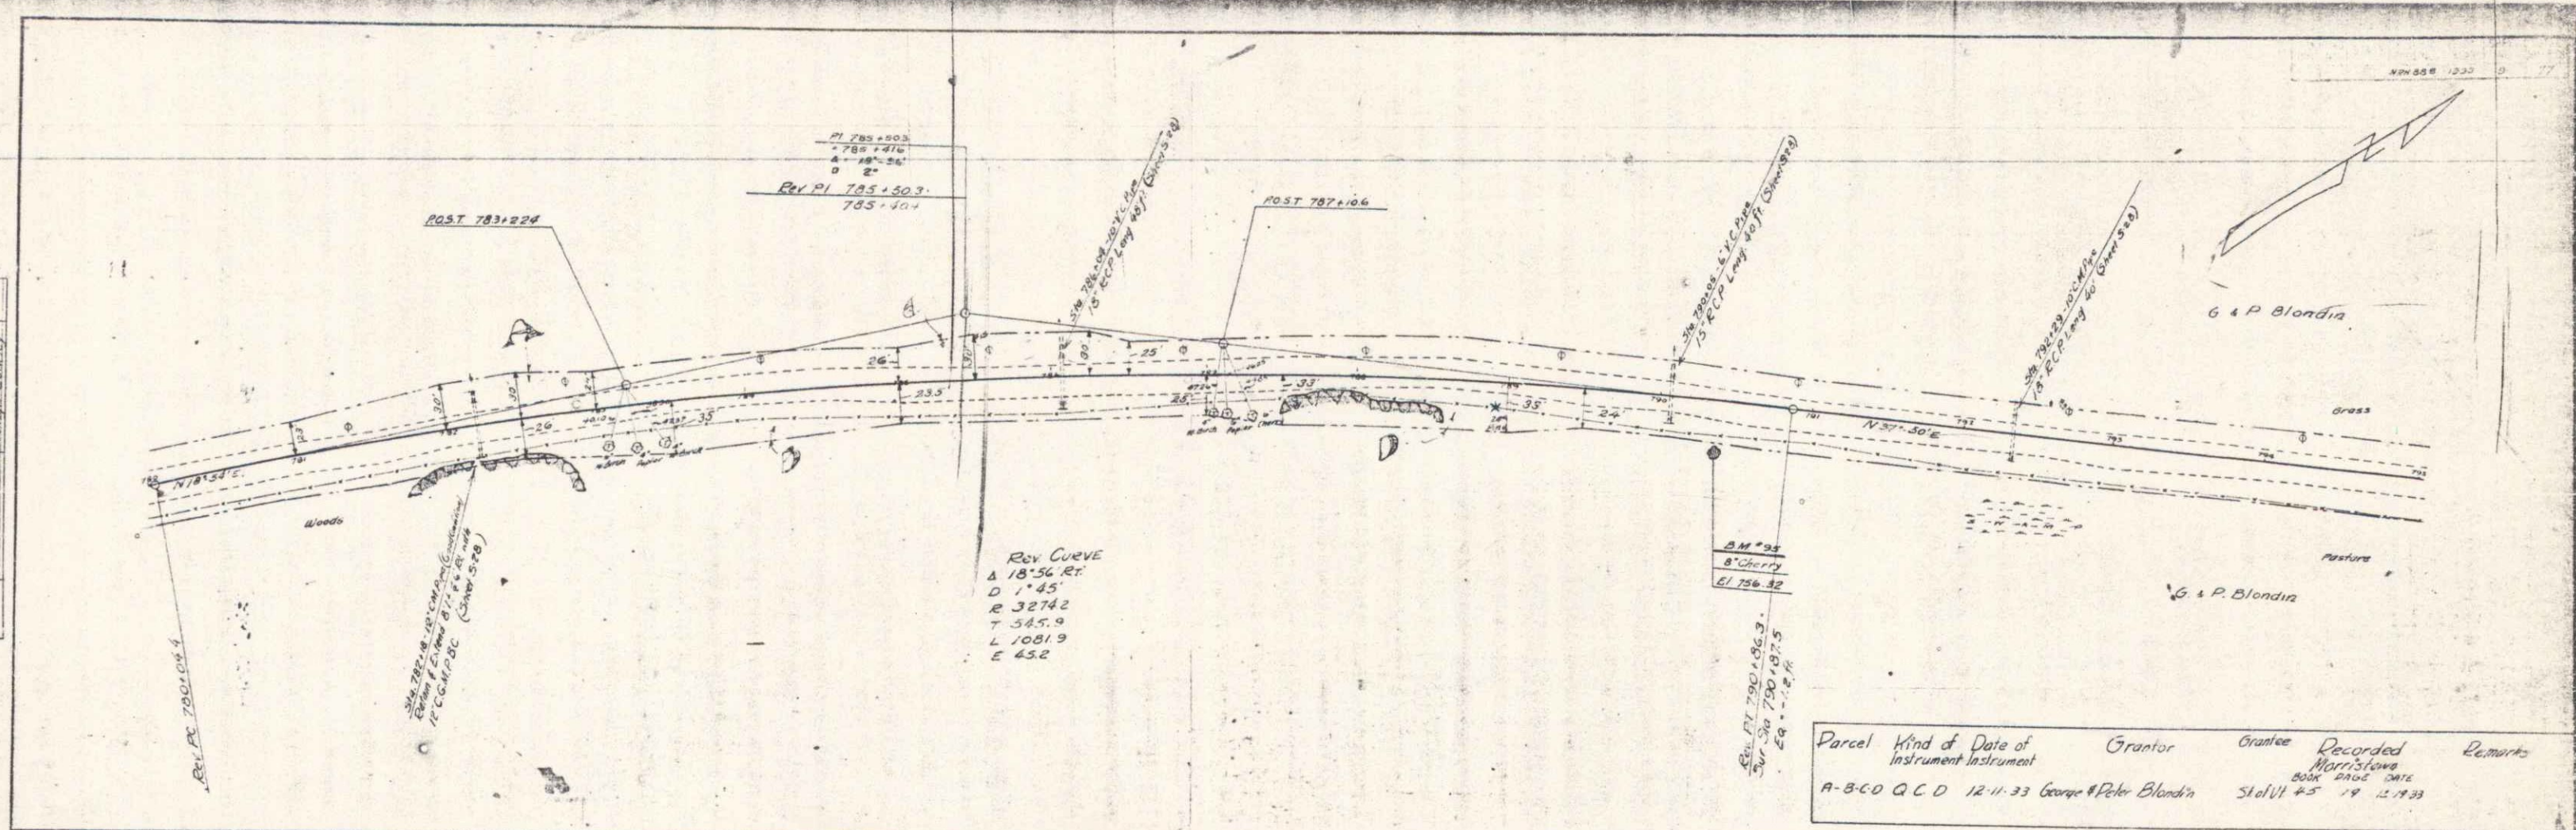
PI 785+503
785+416
Δ 18°56'
D 2°

Rev. PI 785+503
785+404

P.O.S.T 783+224

Sta 786+08 - 10" V.C. Pipe 15" R.C.P. Long 40 ft (Sheet 5-28)

P.O.S.T 787+10.6

Sta 790+05 - 6" V.C. Pipe 15" R.C.P. Long 40 ft (Sheet 5-28)

Sta 792+29 - 10" C.M. Pipe 15" R.C.P. Long 40 (Sheet 5-28)

G & P Blondin

N 18°54' E

N 37°30' E

26'
30'
33'
25'
23.5'
35'
24'
26
30
33
25

Woods

Grass

Pasture

Sta 782+18 - 12" C.M. Pipe (Cont.) Reclean & Extend 8 ft. 6 in Ends 12" C.G.M.P.S.C. (Sheet 5-28)

Rev. PC 780+04.4

Rev. Curve
Δ 18°56' Rt.
D 1°45'
R 3274.2
T 545.9
L 1081.9
E 45.2

B.M. # 95
8" Cherry
El 756.32

Rev. PT 790+86.3
Sur Sta 790+87.5
Eq = -1.2 ft

G. & P. Blondin

| Parcel | Kind of Instrument | Date of Instrument | Grantor | Grantee | Recorded Morristown BOOK PAGE DATE | Remarks |
|---|---|---|---|---|---|---|
| A-B-C-D | Q.C.D | 12-11-33 | George & Peter Blondin | St. of Vt. | 45 19 12-1933 | |